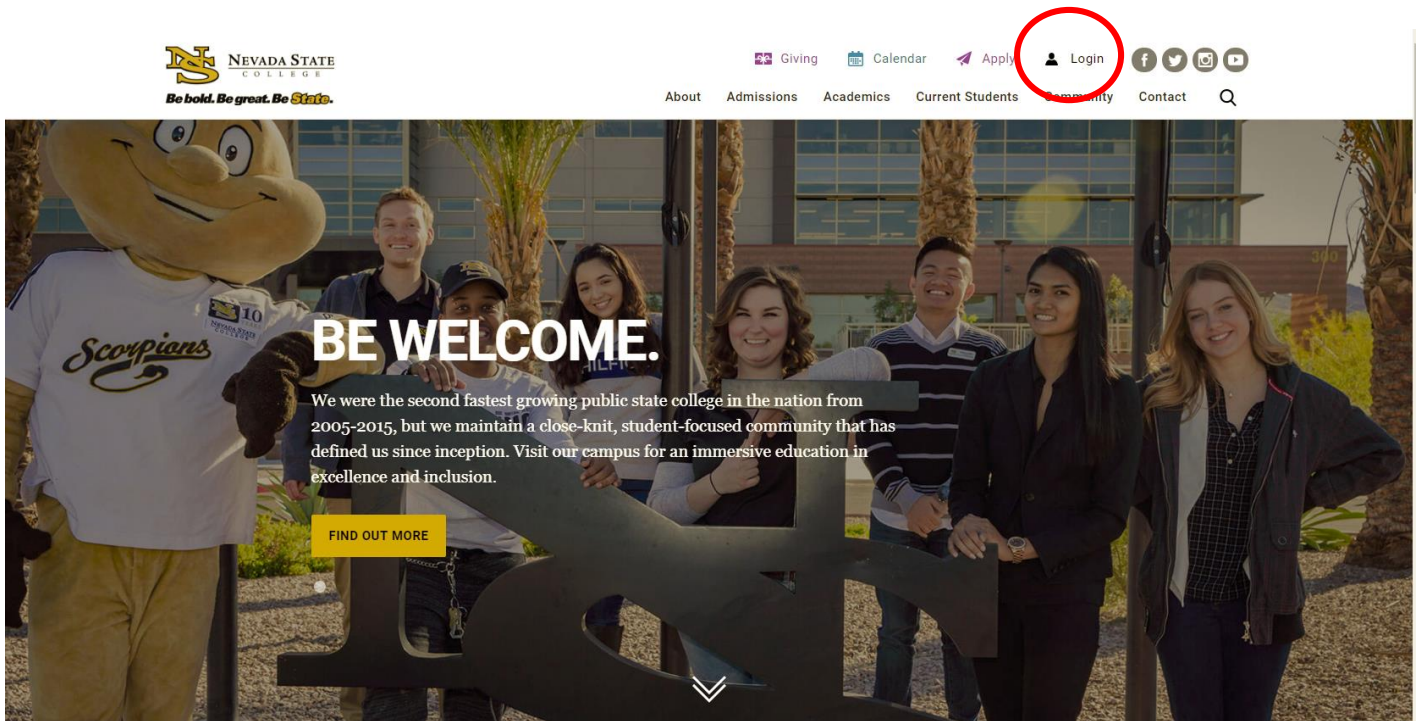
NEVADA STATE COLLEGE

Be bold. Be great. Be State.

Giving Calendar Apply Login

About Admissions Academics Current Students Community Contact

Scorpions

Nevada State 10

BE WELCOME.

We were the second fastest growing public state college in the nation from 2005-2015, but we maintain a close-knit, student-focused community that has defined us since inception. Visit our campus for an immersive education in excellence and inclusion.

FIND OUT MORE

300